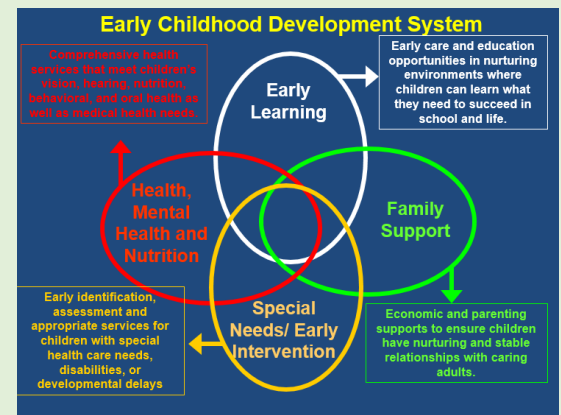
Early Childhood Development System

Comprehensive health services that meet children's vision, hearing, nutrition, behavioral, and oral health as well as medical health needs.

Early Learning

Early care and education opportunities in nurturing environments where children can learn what they need to succeed in school and life.

Health, Mental Health and Nutrition

Family Support

Special Needs/ Early Intervention

Early identification, assessment and appropriate services for children with special health care needs, disabilities, or developmental delays

Economic and parenting supports to ensure children have nurturing and stable relationships with caring adults.